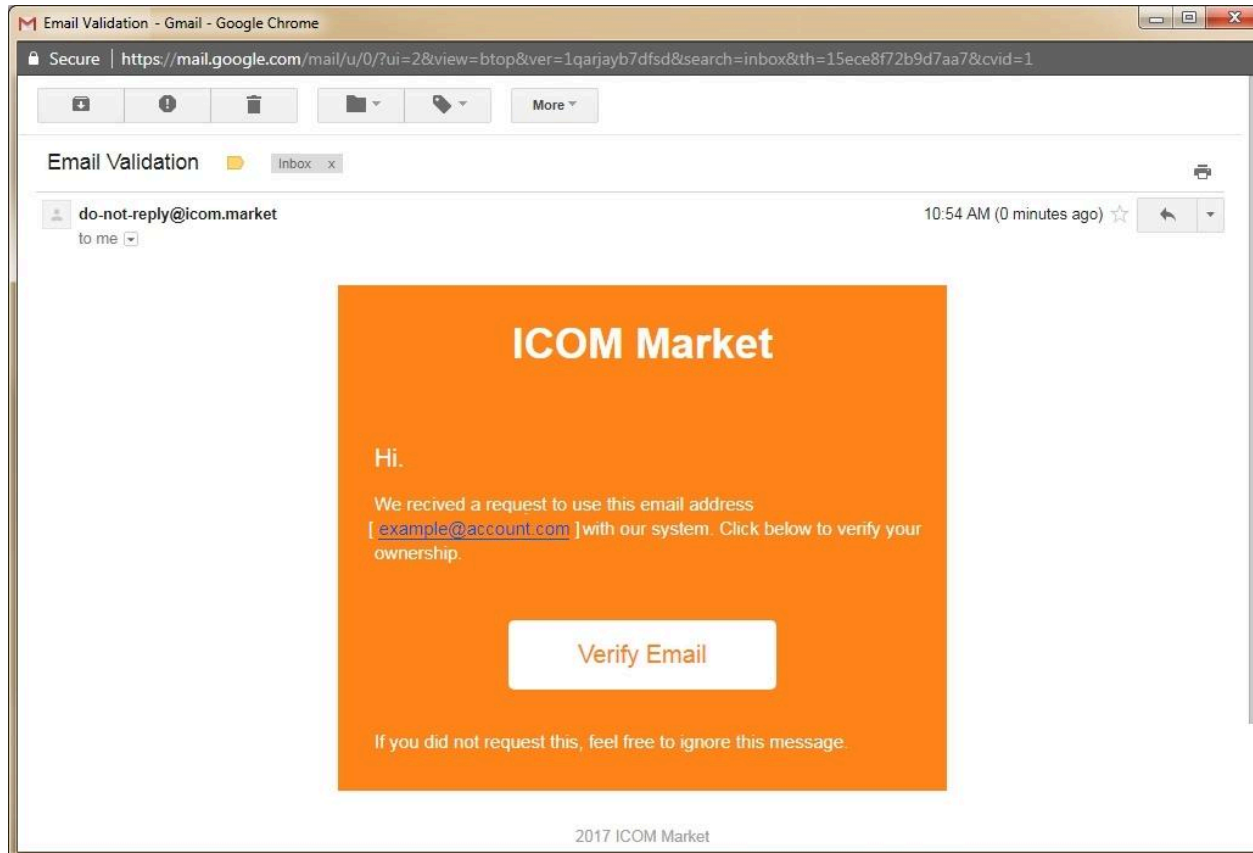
Email Validation - Gmail - Google Chrome

Secure | https://mail.google.com/mail/u/0/?ui=2&view=btop&ver=1qarjayb7dfsd&search=inbox&th=15ece8f72b9d7aa7&cvid=1

More

Email Validation Inbox x

do-not-reply@icom.market
to me

10:54 AM (0 minutes ago)

ICOM Market

Hi.

We recived a request to use this email address [ example@account.com ] with our system. Click below to verify your ownership.

Verify Email

If you did not request this, feel free to ignore this message.

2017 ICOM Market